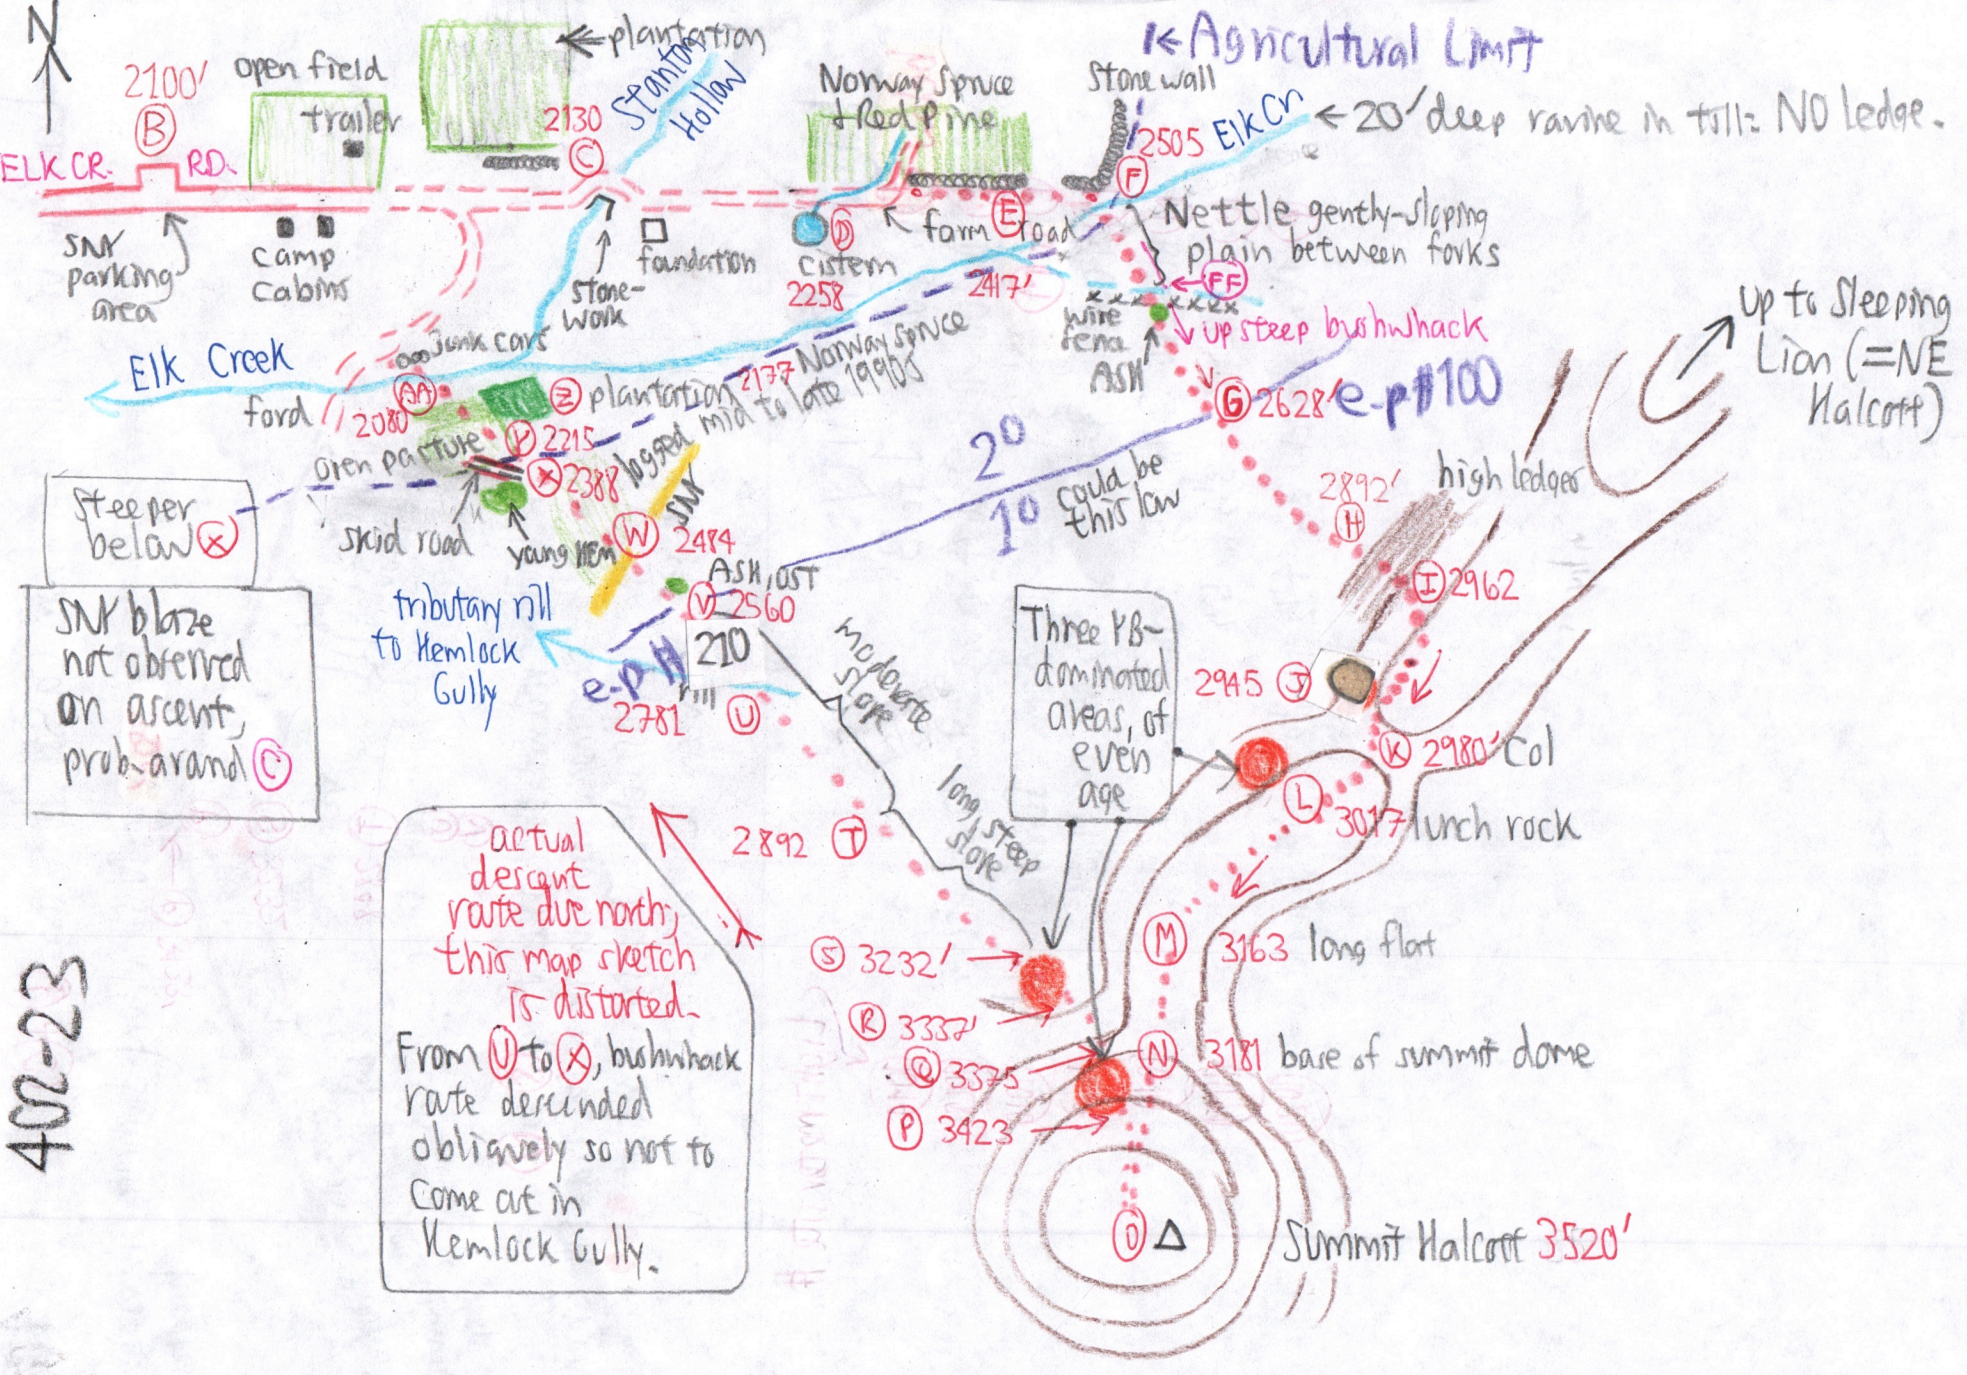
N

2100'
open field
plantation
Stanton Hollow
Norway Spruce + Red Pine
Stone wall
← Agricultural Limit
B
trailer
2130 C
2505 Elk Cr
← 20' deep ravine in till: NO ledge.
ELK CR. RD.
F
SNY parking area
camp cabins
stone-work
foundation
D cistern 2258
E farm road
2417'
Nettle gently-sloping plain between forks
FF
wire fence
ASH
up steep bushwhack
Up to Sleeping Lion (=NE Halcott)
Elk Creek
Junk cars
ford
2080 A
Z plantation 2137
Norway spruce logged mid to late 1990s
G 2628 e-p#100
open pasture
Y 2215
X 2388
2°
1° could be this low
2892' H
high ledges
Steeper below X
skid road
young Hem
W 2474
SNY
ASH, OST
I 2962
SNY blaze not observed on ascent, prob. around C
tributary rill to Hemlock Gully
V 2560
210
e-p
rill
2781 U
moderate slope
Three YB-dominated areas, of even age
2945 J
K 2980' Col
L 3017 lunch rock
actual descent route due north; this map sketch is distorted.
2892 T
long steep slope
From U to X, bushwhack route descended obliquely so not to come out in Hemlock Gully.
S 3232'
M 3163 long flat
R 3337'
Q 3375
N 3181 base of summit dome
P 3423
O Summit Halcott 3520'
402-23